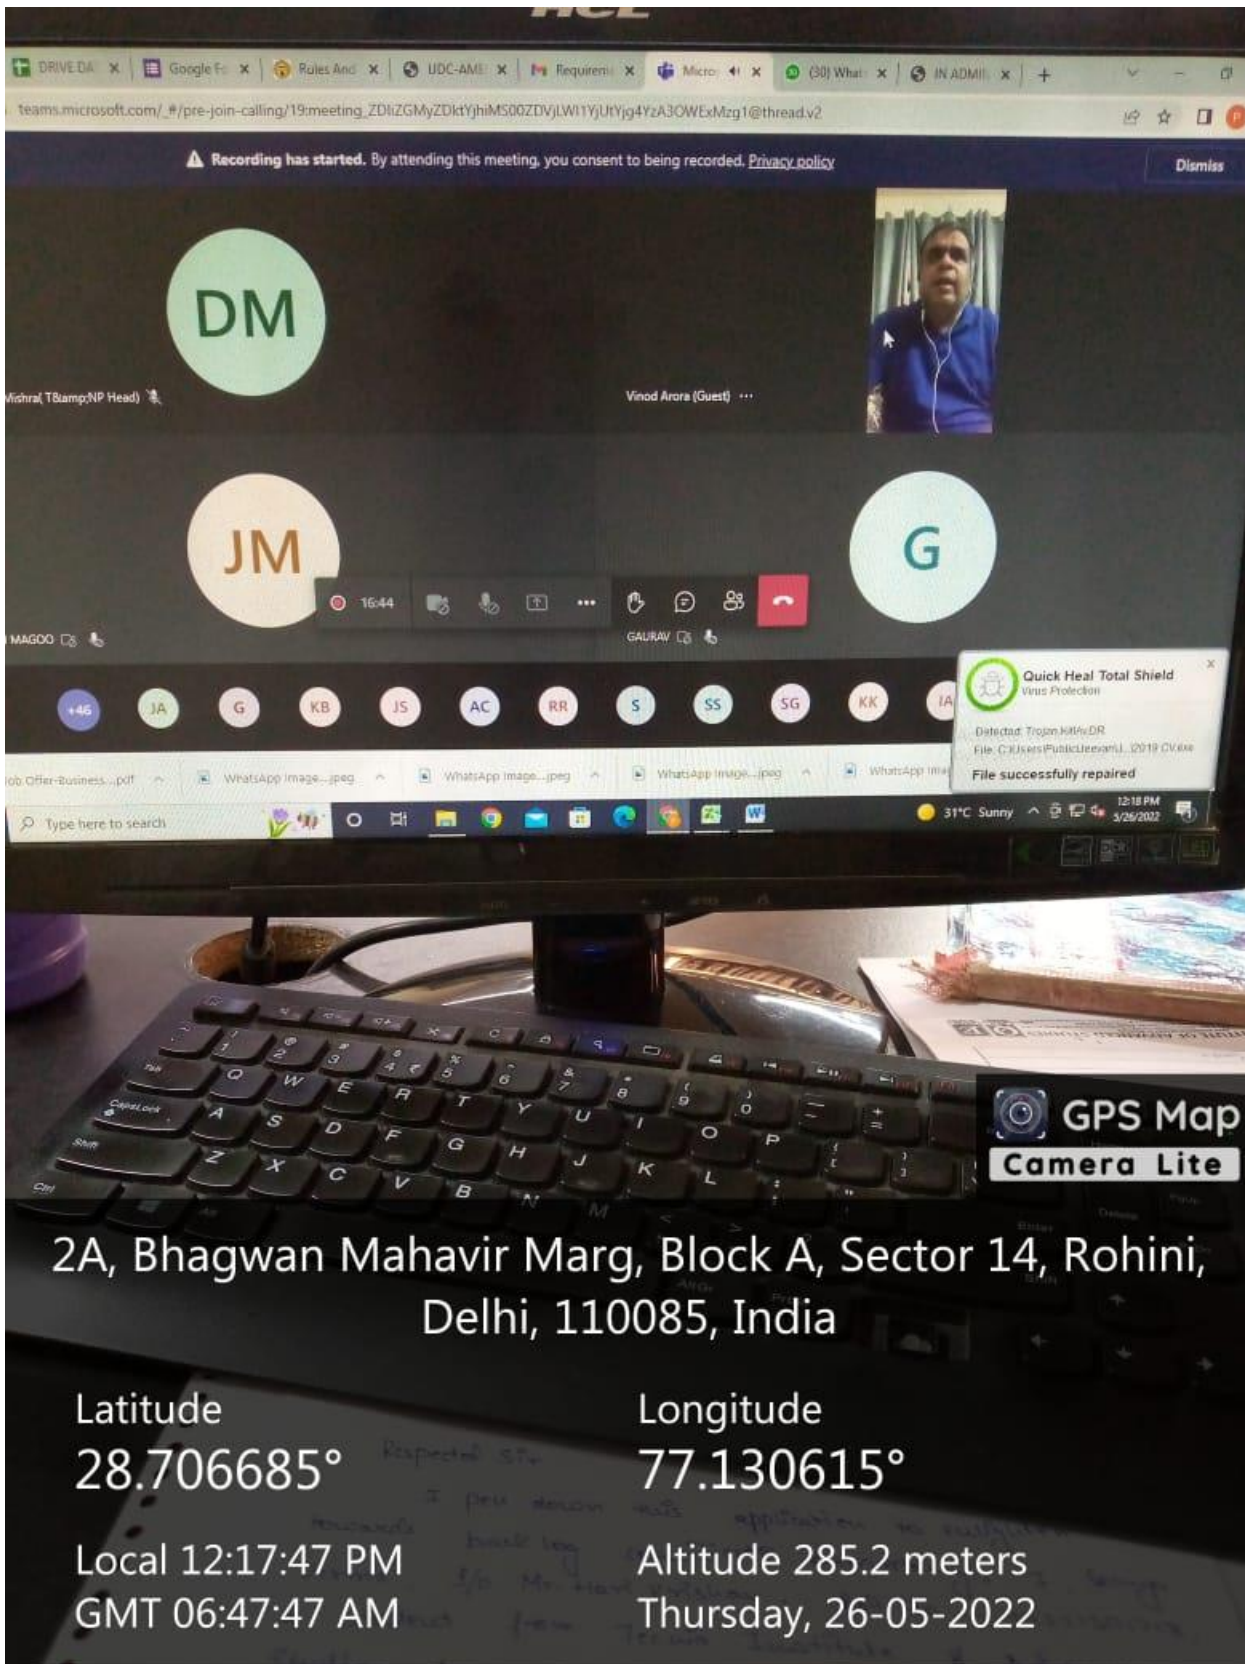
DRIVE DA × Google Fo × Rules And × UDC-AMI × Requirem × Micro × (30) What × IN ADMI ×

teams.microsoft.com/_#/pre-join-calling/19:meeting_ZDliZGMyZDktYjhiMS00ZDVjLWI1YjUtYjg4YzA3OWExMzg1@thread.v2

Recording has started. By attending this meeting, you consent to being recorded. Privacy policy Dismiss

DM

Mishra( T&amp;NP Head)

Vinod Arora (Guest) ···

JM

16:44

G

MAGOO

GAURAV

+46 JA G KB JS AC RR S SS SG KK IA

Quick Heal Total Shield
Virus Protection
Detected: Trojan.KillAv.DR
File: C:\Users\Public\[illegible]2019 CV.exe
File successfully repaired

Job Offer-Business....pdf WhatsApp Image....jpeg WhatsApp Image....jpeg WhatsApp Image....jpeg WhatsApp Ima

Type here to search

31°C Sunny 12:18 PM 5/26/2022

GPS Map Camera Lite

2A, Bhagwan Mahavir Marg, Block A, Sector 14, Rohini, Delhi, 110085, India

Latitude
28.706685°

Longitude
77.130615°

Local 12:17:47 PM
GMT 06:47:47 AM

Altitude 285.2 meters
Thursday, 26-05-2022